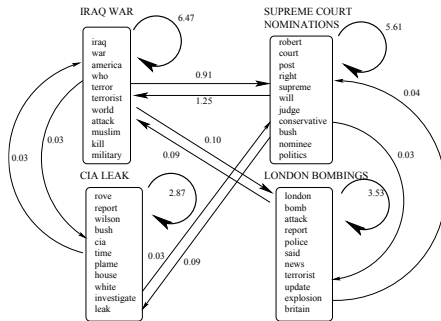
IRAQ WAR
6.47
iraq
war
america
who
terror
terrorist
world
attack
muslim
kill
military

SUPREME COURT NOMINATIONS
5.61
robert
court
post
right
supreme
will
judge
conservative
bush
nominee
politics

0.91
1.25
0.10
0.09
0.03
0.03
0.04
0.03

CIA LEAK
2.87
rove
report
wilson
bush
cia
time
plame
house
white
investigate
leak

0.03
0.09

LONDON BOMBINGS
3.53
london
bomb
attack
report
police
said
news
terrorist
update
explosion
britain